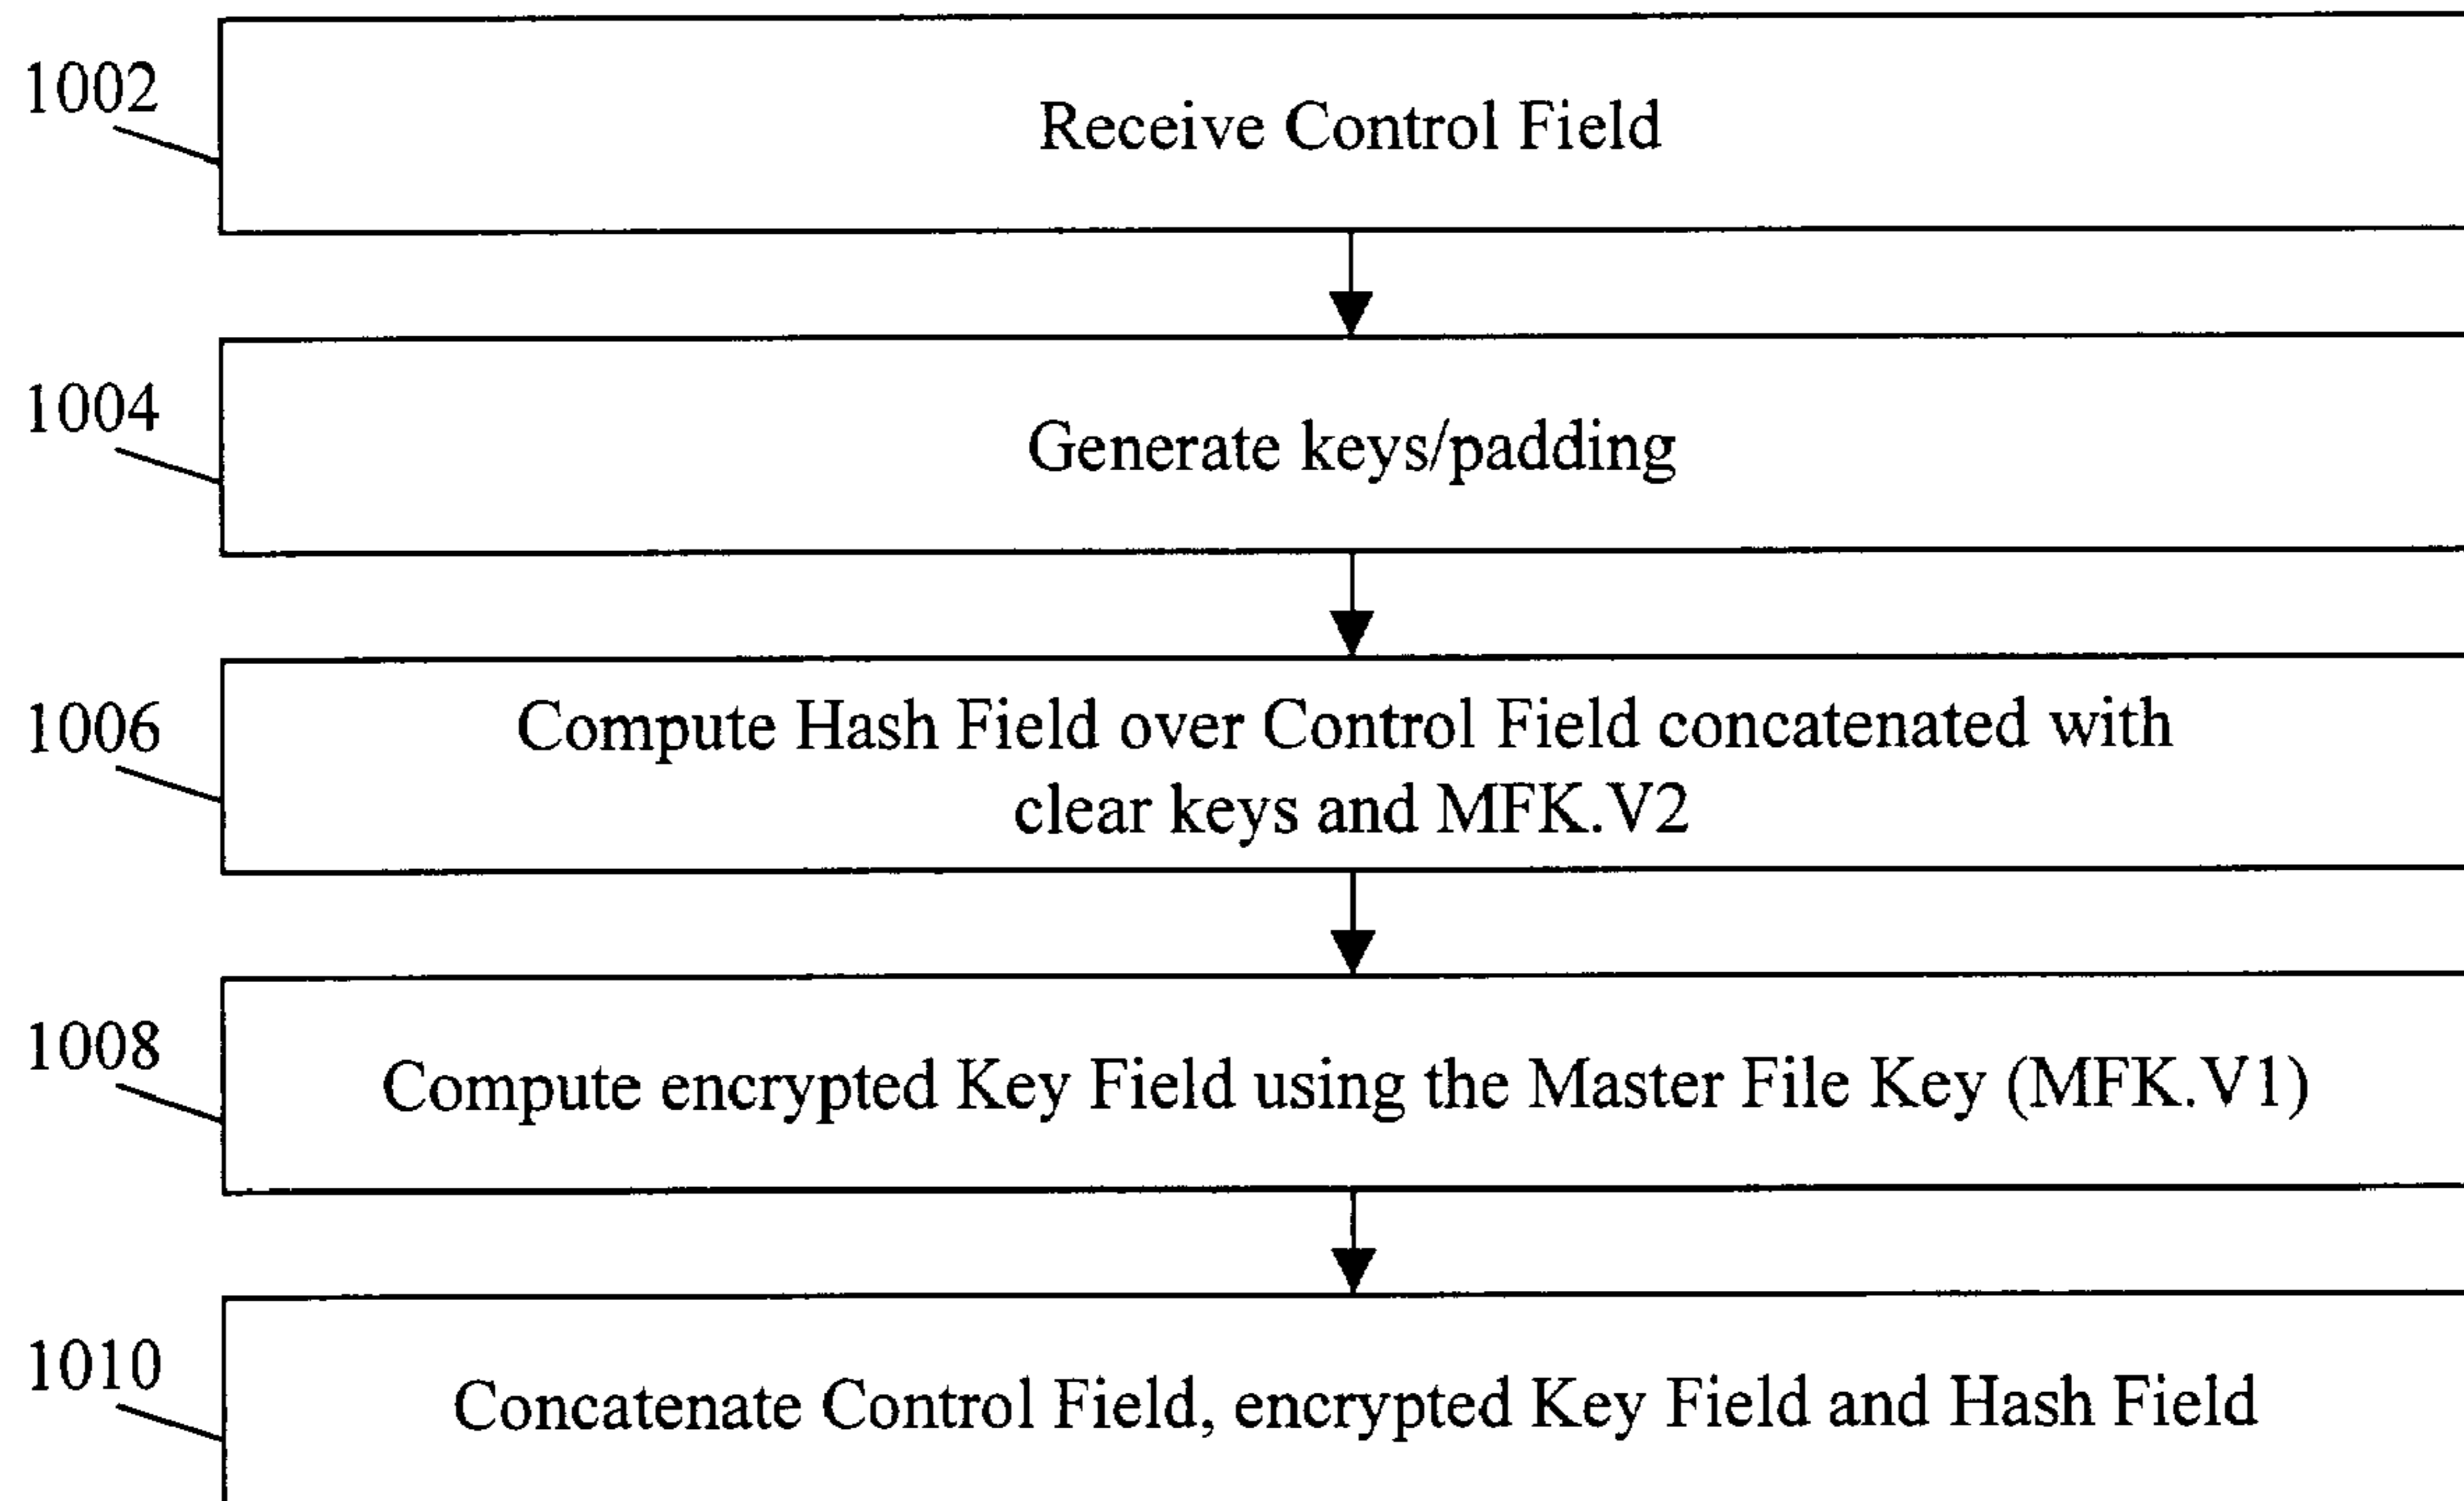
1002

Receive Control Field

1004

Generate keys/padding

1006

Compute Hash Field over Control Field concatenated with clear keys and MFK.V2

1008

Compute encrypted Key Field using the Master File Key (MFK.V1)

1010

Concatenate Control Field, encrypted Key Field and Hash Field